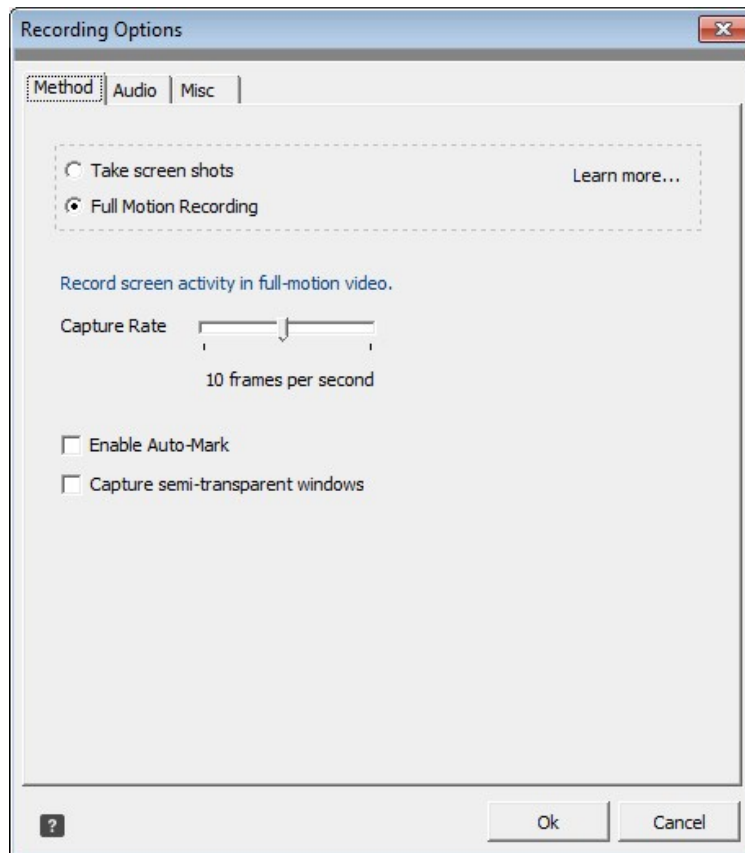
Recording Options

Method | Audio | Misc

Take screen shots

Full Motion Recording

Learn more...

Record screen activity in full-motion video.

Capture Rate

10 frames per second

Enable Auto-Mark

Capture semi-transparent windows

?

Ok

Cancel